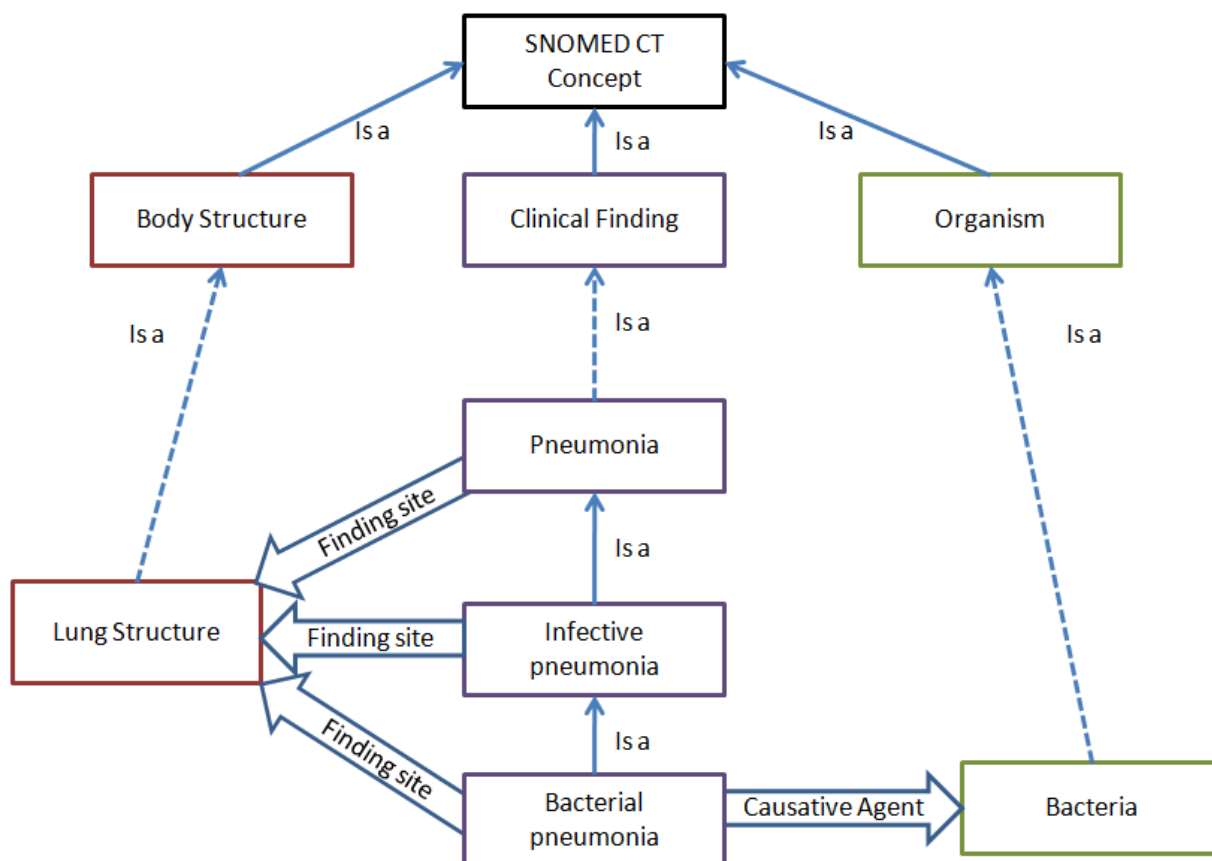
SNOMED CT Concept

Is a

Is a

Is a

Body Structure

Clinical Finding

Organism

Is a

Is a

Is a

Pneumonia

Finding site

Is a

Lung Structure

Finding site

Infective pneumonia

Finding site

Is a

Bacterial pneumonia

Causative Agent

Bacteria